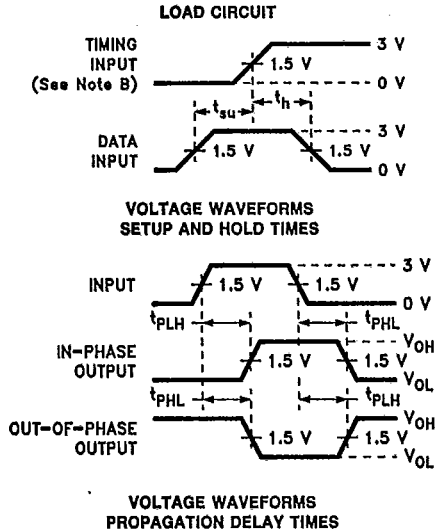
LOAD CIRCUIT

TIMING INPUT (See Note B)

3 V

1.5 V

0 V

$t_{su}$

$t_h$

DATA INPUT

3 V

1.5 V

1.5 V

0 V

VOLTAGE WAVEFORMS
SETUP AND HOLD TIMES

INPUT

3 V

1.5 V

1.5 V

0 V

$t_{PLH}$

$t_{PHL}$

IN-PHASE OUTPUT

$V_{OH}$

1.5 V

1.5 V

$V_{OL}$

$t_{PHL}$

$t_{PLH}$

OUT-OF-PHASE OUTPUT

$V_{OH}$

1.5 V

1.5 V

$V_{OL}$

VOLTAGE WAVEFORMS
PROPAGATION DELAY TIMES